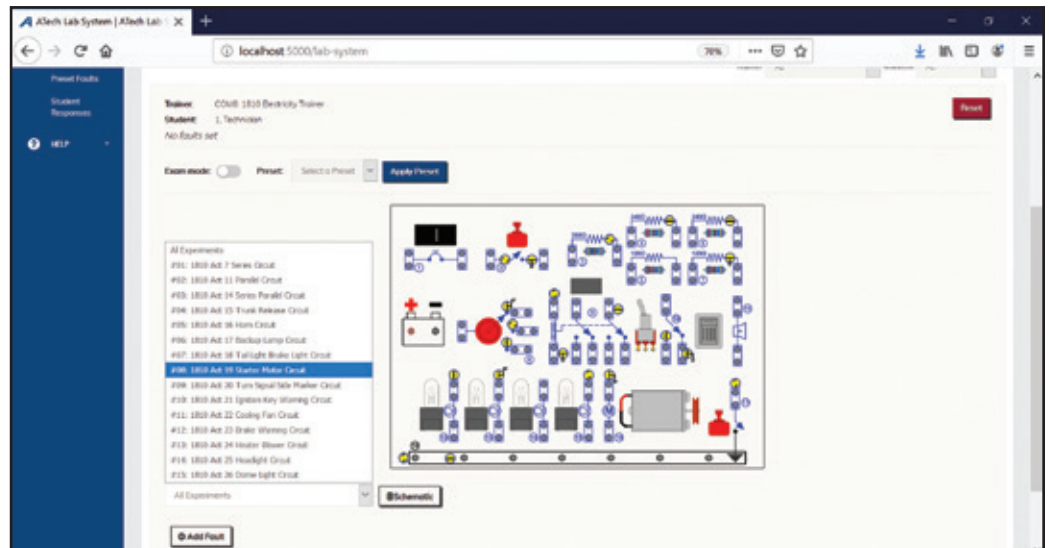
ATech Lab System | ATech Lab

localhost:5000/lab-system

70%

Preset Faults

Student Responses

HELP

Trainer: COVB 1810 Electricity Trainer
Student: 1. Technician
No faults set

Reset

Exam mode:

Preset: Select a Preset

Apply Preset

All Experiments
#01: 1810 Act 7 Series Circuit
#02: 1810 Act 11 Parallel Circuit
#03: 1810 Act 14 Series Parallel Circuit
#04: 1810 Act 15 Trunk Release Circuit
#05: 1810 Act 16 Horn Circuit
#06: 1810 Act 17 Backup Lamp Circuit
#07: 1810 Act 18 Tail Light Brake Light Circuit
#08: 1810 Act 19 Starter Motor Circuit
#09: 1810 Act 20 Turn Signal Side Marker Circuit
#10: 1810 Act 21 Ignition Key Warning Circuit
#11: 1810 Act 22 Cooling Fan Circuit
#12: 1810 Act 23 Brake Warning Circuit
#13: 1810 Act 24 Heater Blower Circuit
#14: 1810 Act 25 Headlight Circuit
#15: 1810 Act 26 Dome Light Circuit

All Experiments

Schematic

Add Fault